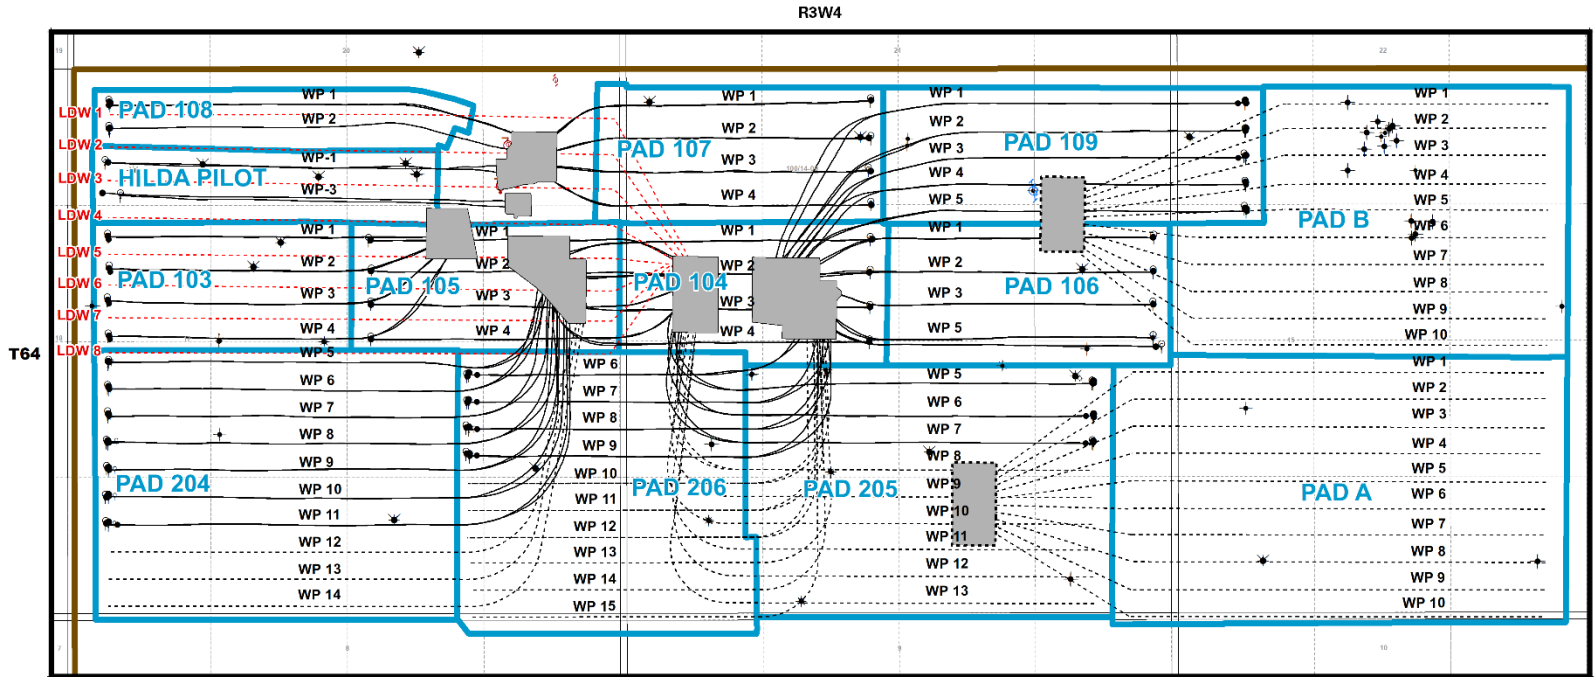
R3W4

T64

19 20 21 22

LDW 1 PAD 108
WP 1
WP 2
LDW 2
WP-1
LDW 3 HILDA PILOT
WP-3
LDW 4

PAD 107
WP 1
WP 2
WP 3
WP 4

WP 1
WP 2
WP 3
WP 4
WP 5
PAD 109

WP 1
WP 2
WP 3
WP 4
WP 5
WP 6
WP 7
WP 8
WP 9
WP 10
PAD B

LDW 5
PAD 103
WP 1
WP 2
LDW 6
WP 3
LDW 7
WP 4
LDW 8
WP 5

PAD 105
WP 1
WP 2
WP 3
WP 4

PAD 104
WP 1
WP 2
WP 3
WP 4

WP 1
WP 2
WP 3
WP 5
PAD 106

WP 6
WP 7
WP 8
WP 9
WP 10
WP 11
WP 12
WP 13
WP 14
PAD 204

WP 6
WP 7
WP 8
WP 9
WP 10
WP 11
WP 12
WP 13
WP 14
WP 15
PAD 206

PAD 205
WP 5
WP 6
WP 7
WP 8
WP 9
WP 10
WP 11
WP 12
WP 13

WP 1
WP 2
WP 3
WP 4
WP 5
WP 6
WP 7
WP 8
WP 9
WP 10
PAD A

7 8 9 10